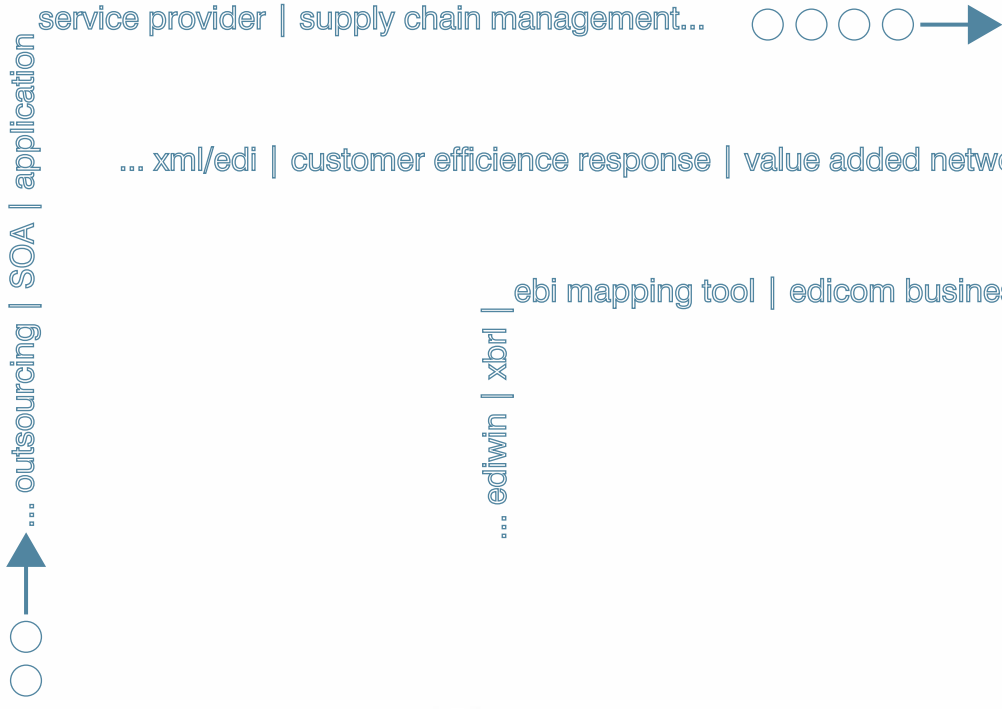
... outsourcing | SOA | application

service provider | supply chain management...

... xml/edi | customer efficience response | value added netw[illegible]

... ediwin | xbrl | _ebi mapping tool | edicom busine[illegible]